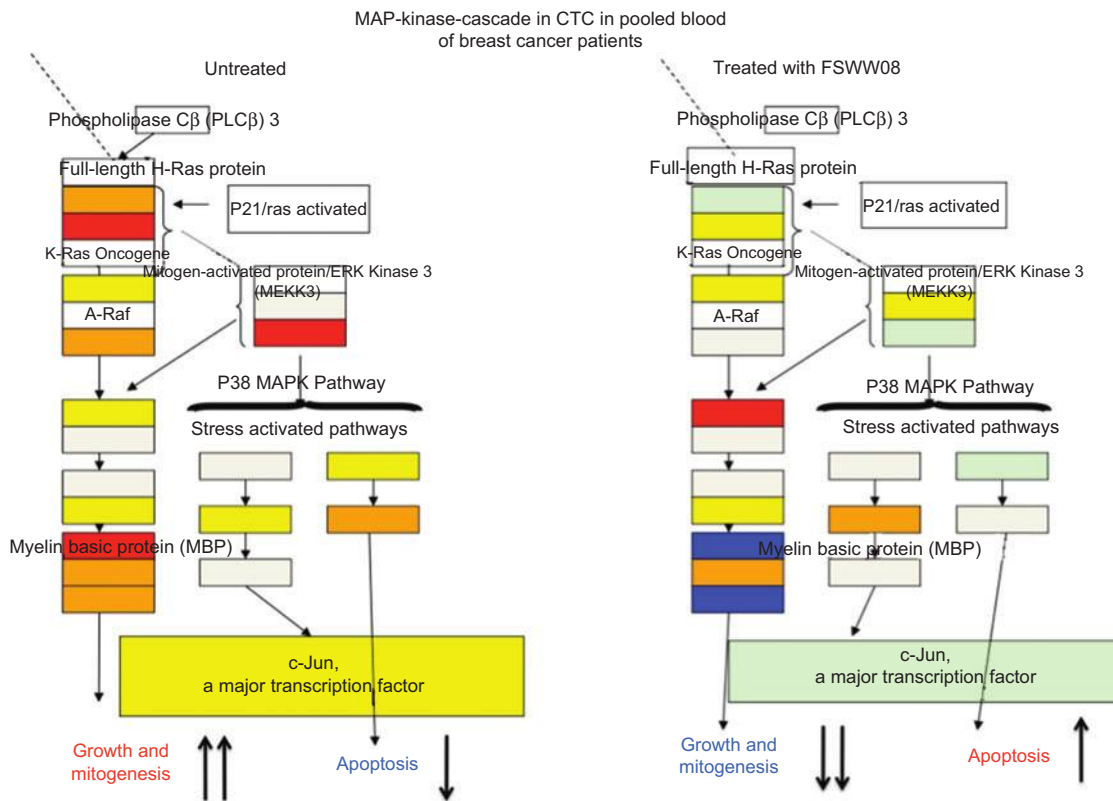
MAP-kinase-cascade in CTC in pooled blood of breast cancer patients

Untreated

Phospholipase Cβ (PLCβ) 3

Full-length H-Ras protein

P21/ras activated

K-Ras Oncogene

Mitogen-activated protein/ERK Kinase 3 (MEKK3)

A-Raf

P38 MAPK Pathway

Stress activated pathways

Myelin basic protein (MBP)

c-Jun, a major transcription factor

Growth and mitogenesis

Apoptosis

Treated with FSWW08

Phospholipase Cβ (PLCβ) 3

Full-length H-Ras protein

P21/ras activated

K-Ras Oncogene

Mitogen-activated protein/ERK Kinase 3 (MEKK3)

A-Raf

P38 MAPK Pathway

Stress activated pathways

Myelin basic protein (MBP)

c-Jun, a major transcription factor

Growth and mitogenesis

Apoptosis